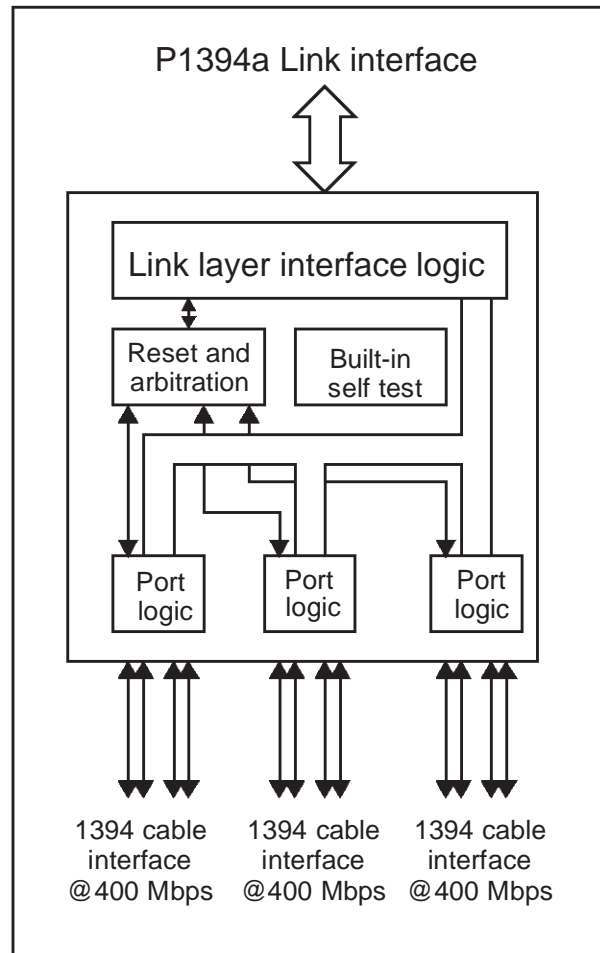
P1394a Link interface

Link layer interface logic

Reset and arbitration

Built-in self test

Port logic

Port logic

Port logic

1394 cable interface @400 Mbps

1394 cable interface @400 Mbps

1394 cable interface @400 Mbps